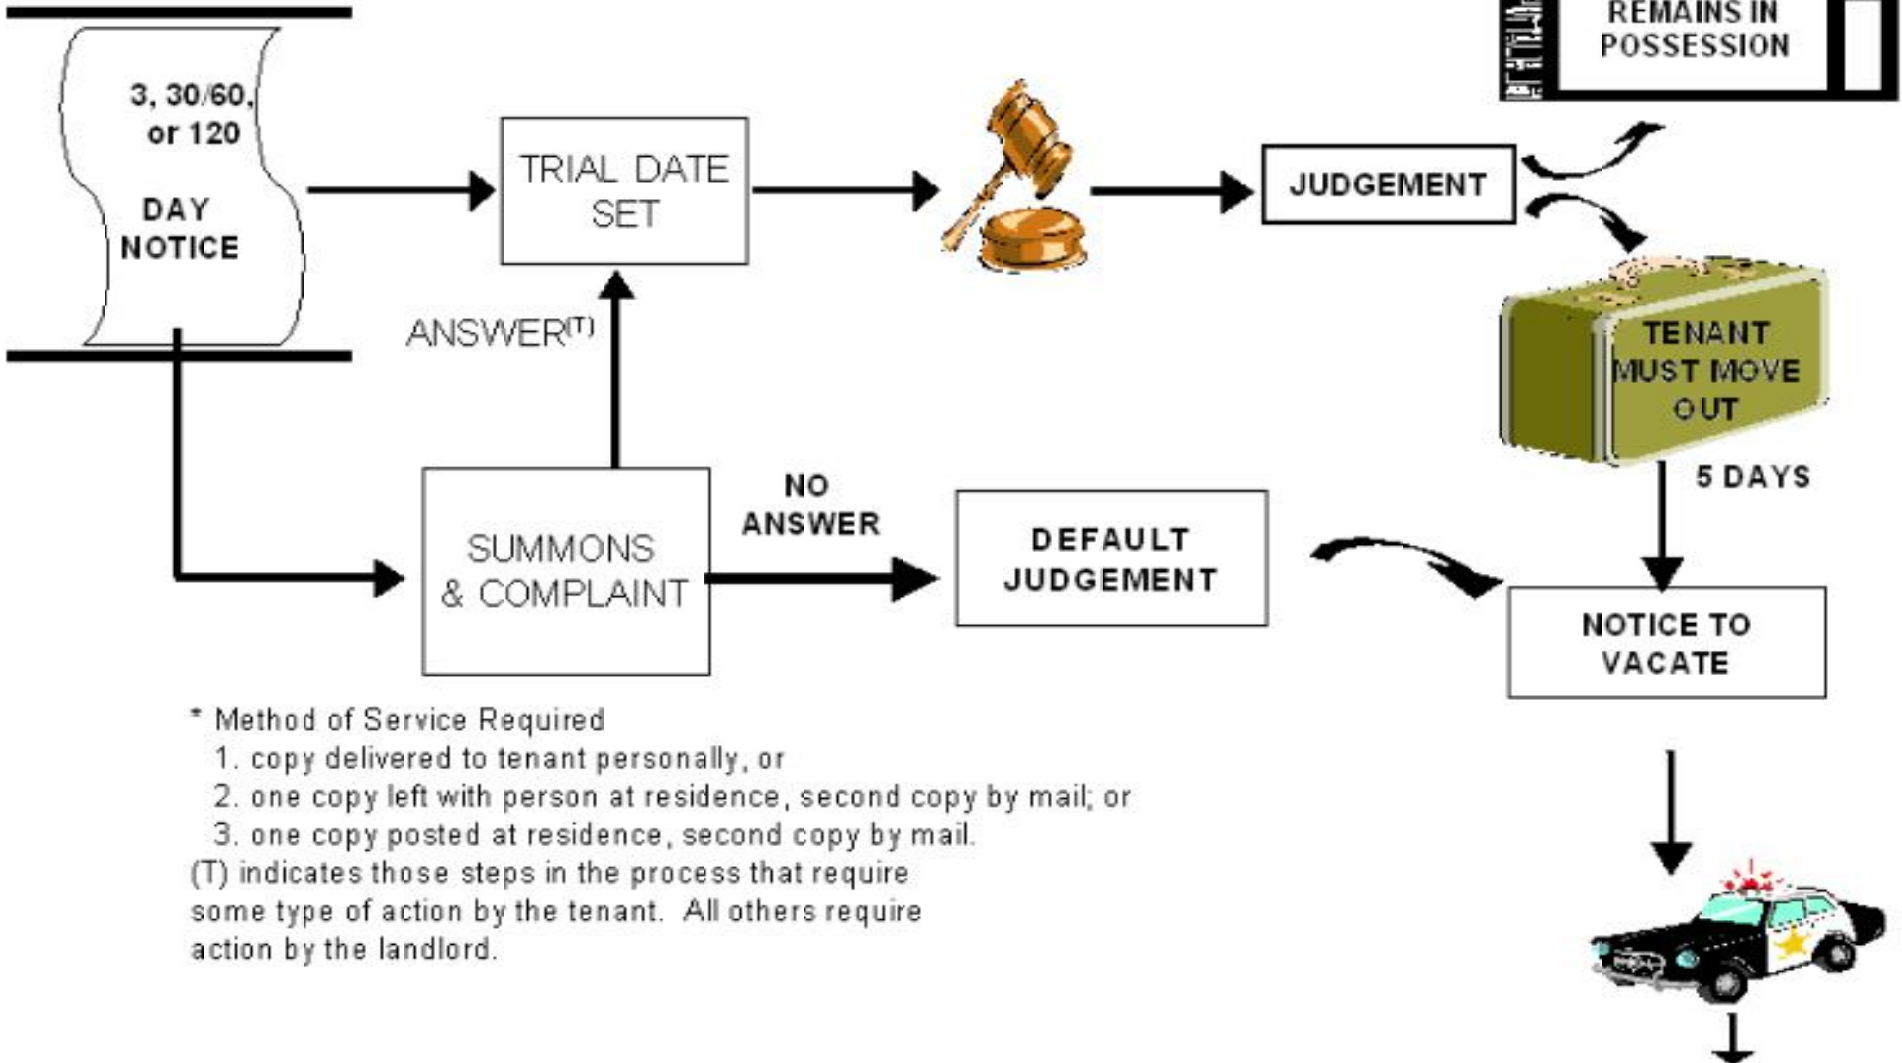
REMAINS IN POSSESSION

3, 30/60, or 120

DAY NOTICE

TRIAL DATE SET

JUDGEMENT

ANSWER$^{(T)}$

TENANT MUST MOVE OUT

5 DAYS

NO ANSWER

SUMMONS & COMPLAINT

DEFAULT JUDGEMENT

NOTICE TO VACATE

* Method of Service Required
1. copy delivered to tenant personally, or
2. one copy left with person at residence, second copy by mail; or
3. one copy posted at residence, second copy by mail.
(T) indicates those steps in the process that require some type of action by the tenant. All others require action by the landlord.